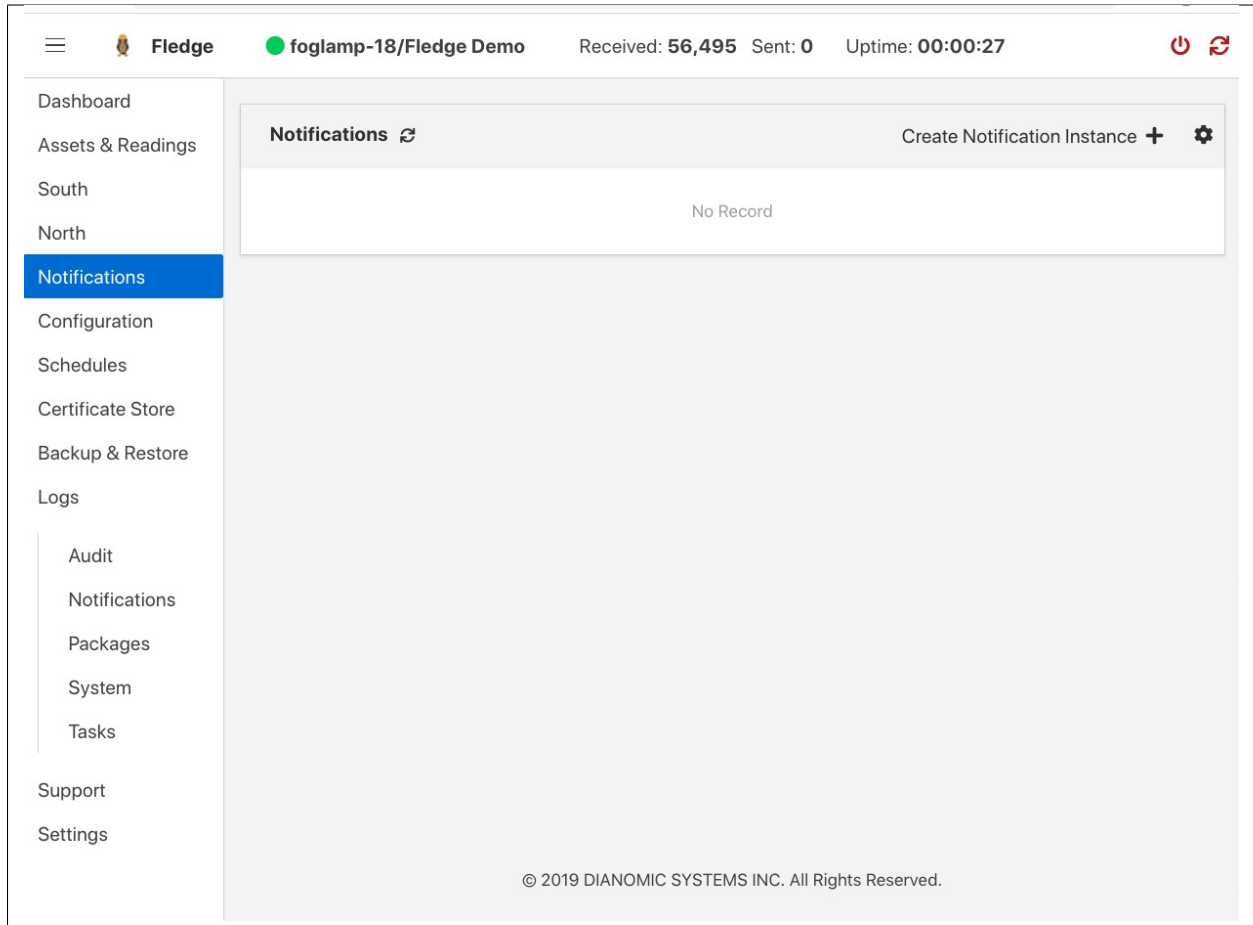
Fledge foglamp-18/Fledge Demo Received: 56,495 Sent: 0 Uptime: 00:00:27

Dashboard
Assets & Readings
South
North
Notifications
Configuration
Schedules
Certificate Store
Backup & Restore
Logs
Audit
Notifications
Packages
System
Tasks
Support
Settings

Notifications

Create Notification Instance +

No Record

© 2019 DIANOMIC SYSTEMS INC. All Rights Reserved.